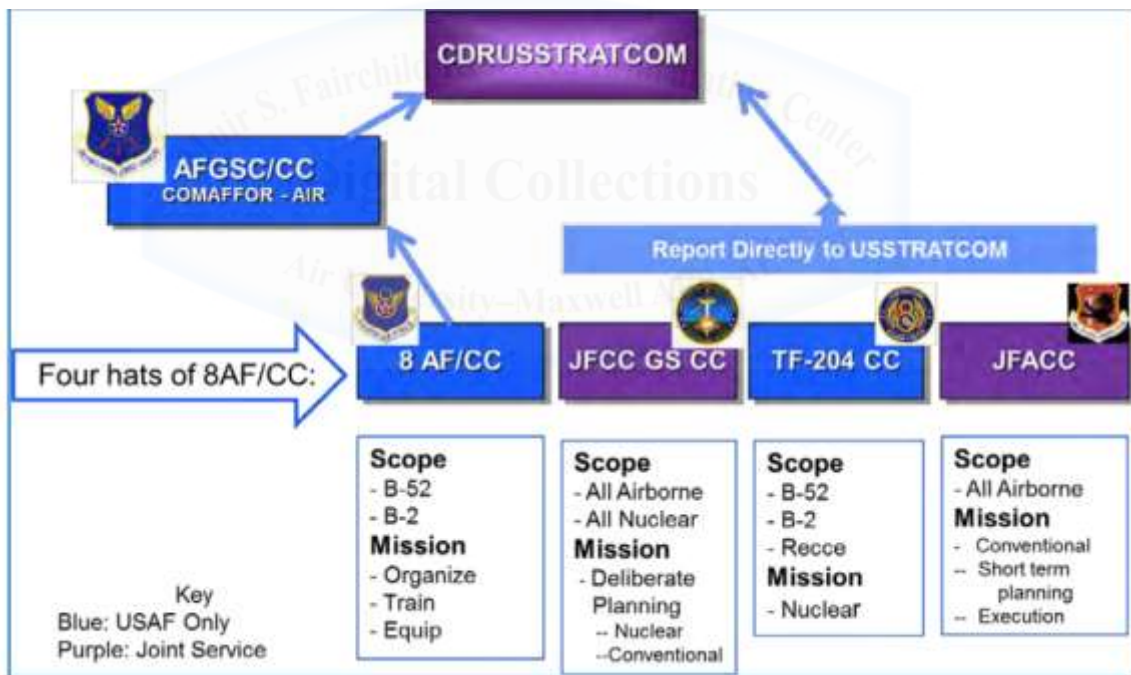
CDRUSSTRATCOM

AFGSC/CC
COMAFFOR - AIR

Report Directly to USSTRATCOM

Four hats of 8AF/CC:

8 AF/CC

JFCC GS CC

TF-204 CC

JFACC

Scope
- B-52
- B-2
Mission
- Organize
- Train
- Equip

Scope
- All Airborne
- All Nuclear
Mission
- Deliberate Planning
-- Nuclear
--Conventional

Scope
- B-52
- B-2
- Recce
Mission
- Nuclear

Scope
- All Airborne
Mission
- Conventional
-- Short term planning
-- Execution

Key
Blue: USAF Only
Purple: Joint Service

Muir S. Fairchild Research Information Center
Digital Collections
Air University–Maxwell AFB